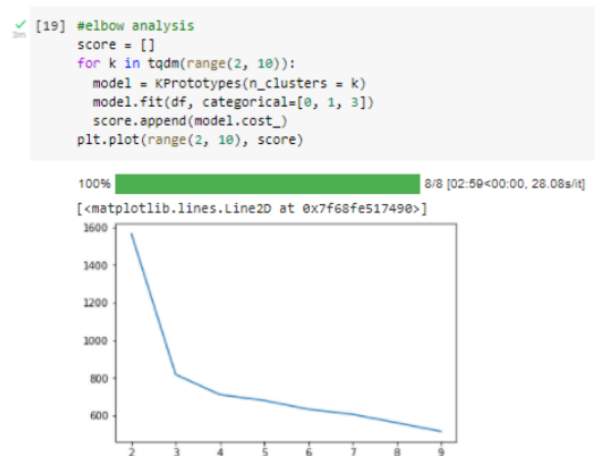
✓ 3m [19] #elbow analysis
score = []
for k in tqdm(range(2, 10)):
  model = KPrototypes(n_clusters = k)
  model.fit(df, categorical=[0, 1, 3])
  score.append(model.cost_)
plt.plot(range(2, 10), score)

100% 8/8 [02:59<00:00, 28.08s/it]
[<matplotlib.lines.Line2D at 0x7f68fe517490>]

1600
1400
1200
1000
800
600
2 3 4 5 6 7 8 9